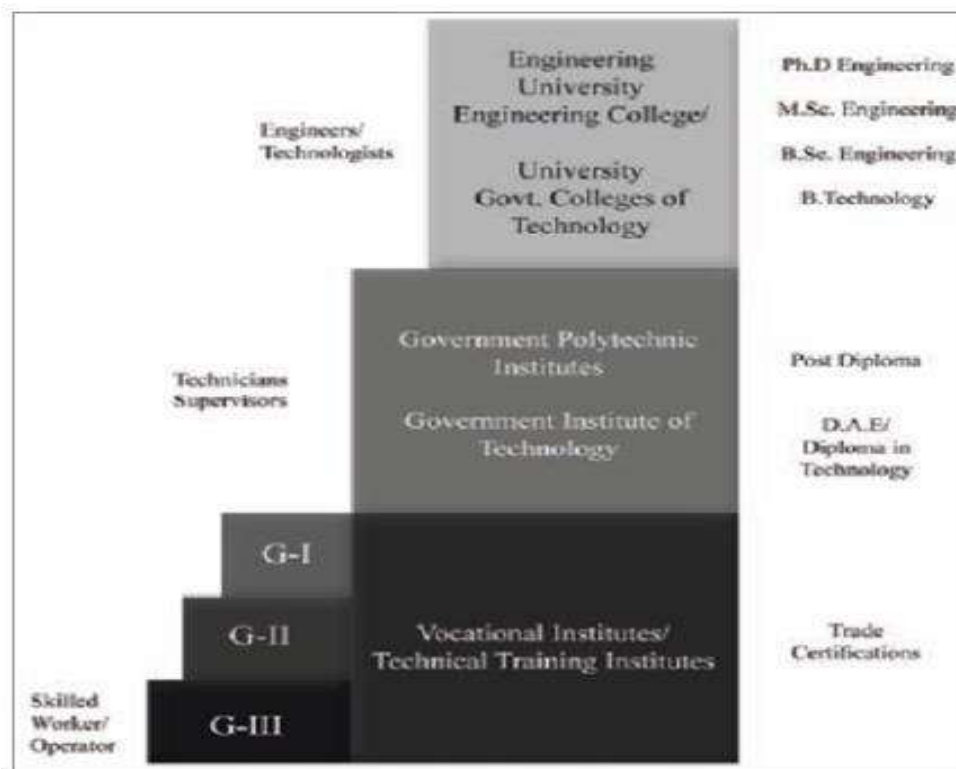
Engineers/
Technologists

Engineering
University
Engineering College/

University
Govt. Colleges of
Technology

Ph.D Engineering
M.Sc. Engineering
B.Sc. Engineering
B.Technology

Technicians
Supervisors

Government Polytechnic
Institutes

Government Institute of
Technology

Post Diploma

D.A.E/
Diploma in
Technology

G-I

G-II

G-III

Skilled
Worker/
Operator

Vocational Institutes/
Technical Training Institutes

Trade
Certifications